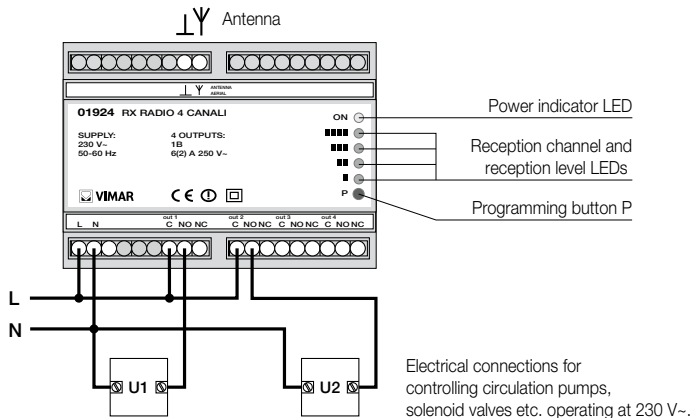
Antenna

ANTENNA AERIAL

01924 RX RADIO 4 CANALI

SUPPLY: 230 V~ 50-60 Hz

4 OUTPUTS: 1B 6(2) A 250 V~

ON

P

VIMAR

CE

L N

out 1 C NO NC

out 2 C NO NC

out 3 C NO NC

out 4 C NO NC

Power indicator LED

Reception channel and reception level LEDs

Programming button P

L

N

U1

U2

Electrical connections for controlling circulation pumps, solenoid valves etc. operating at 230 V~.